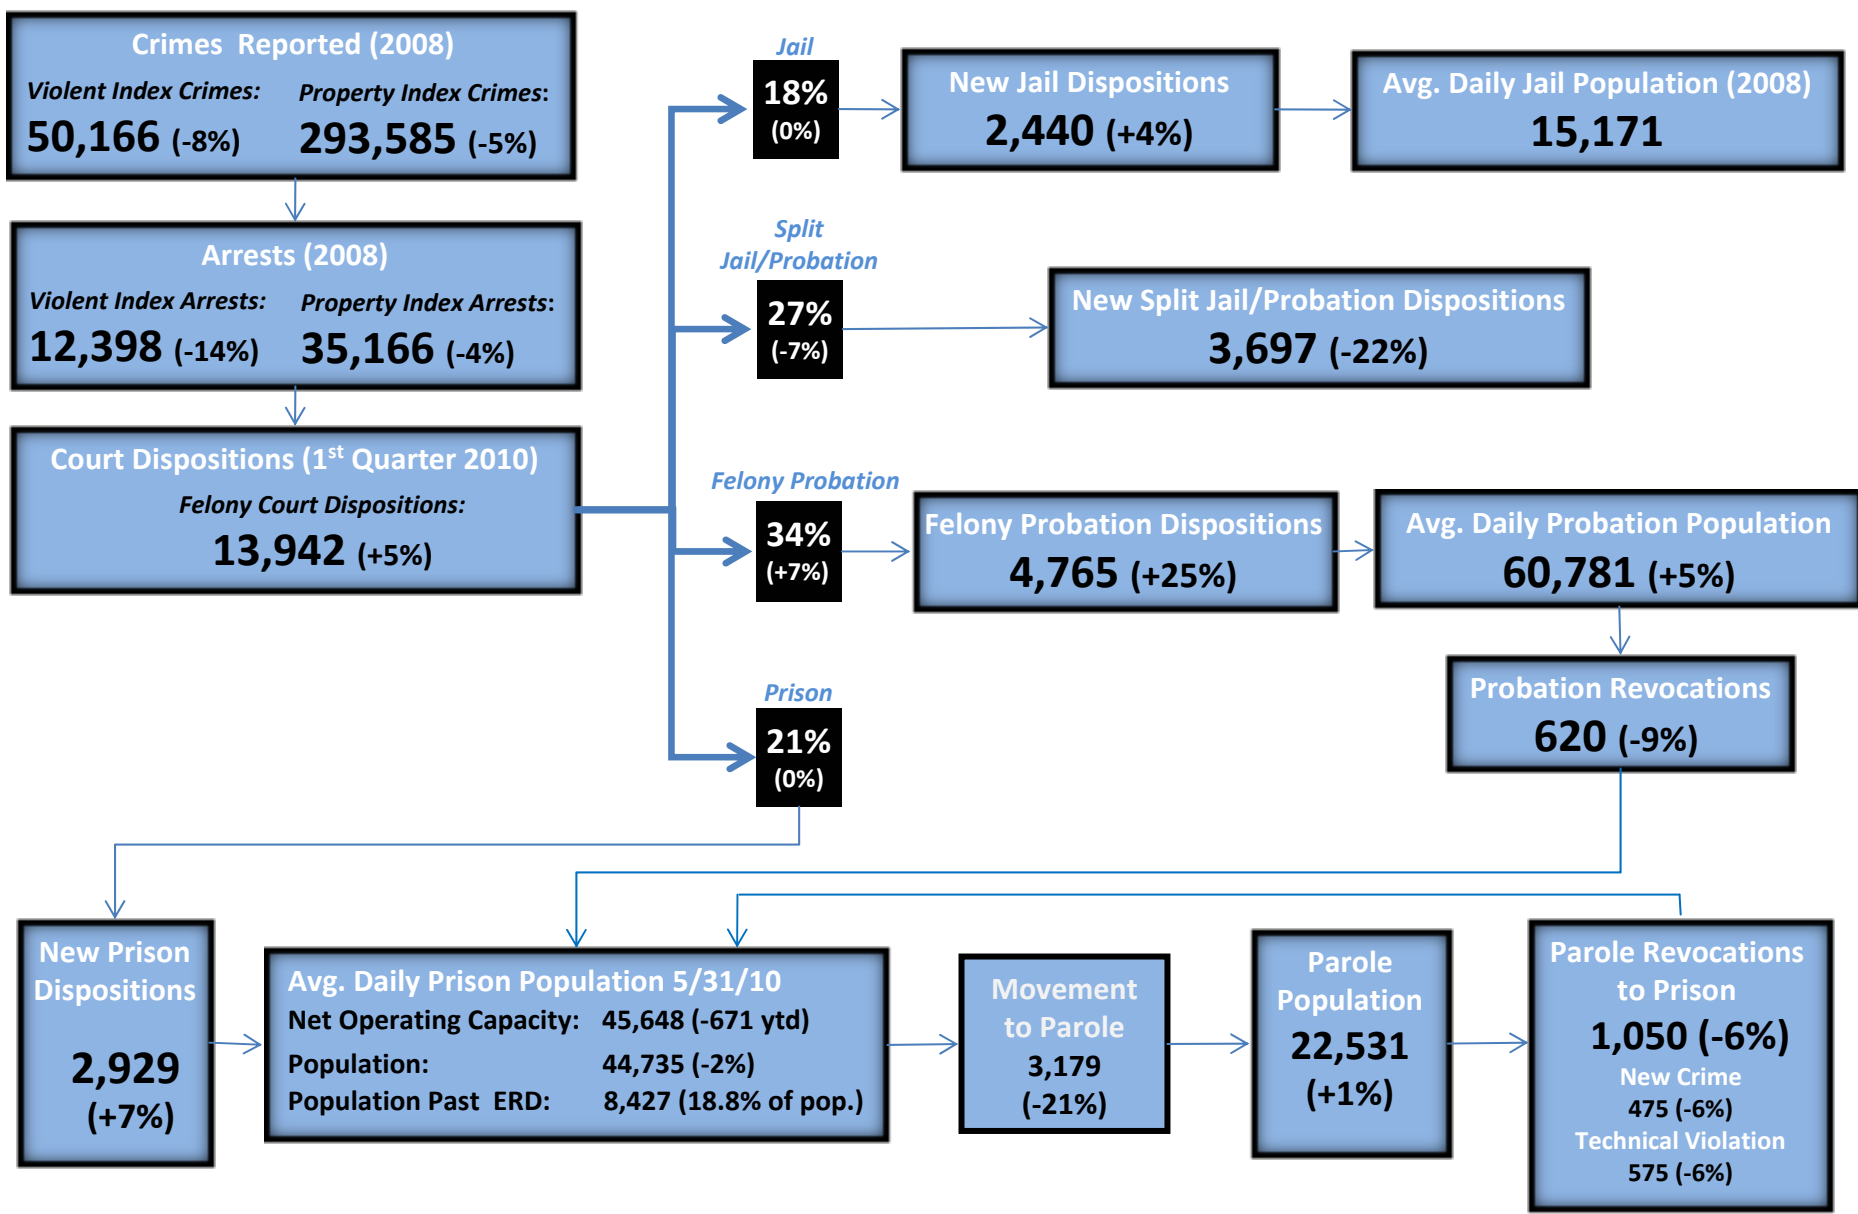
Crimes Reported (2008)
Violent Index Crimes: 50,166 (-8%)
Property Index Crimes: 293,585 (-5%)

Arrests (2008)
Violent Index Arrests: 12,398 (-14%)
Property Index Arrests: 35,166 (-4%)

Court Dispositions (1$^{st}$ Quarter 2010)
Felony Court Dispositions:
13,942 (+5%)

Jail
18%
(0%)

New Jail Dispositions
2,440 (+4%)

Avg. Daily Jail Population (2008)
15,171

Split Jail/Probation
27%
(-7%)

New Split Jail/Probation Dispositions
3,697 (-22%)

Felony Probation
34%
(+7%)

Felony Probation Dispositions
4,765 (+25%)

Avg. Daily Probation Population
60,781 (+5%)

Prison
21%
(0%)

Probation Revocations
620 (-9%)

New Prison Dispositions
2,929
(+7%)

Avg. Daily Prison Population 5/31/10
Net Operating Capacity: 45,648 (-671 ytd)
Population: 44,735 (-2%)
Population Past ERD: 8,427 (18.8% of pop.)

Movement to Parole
3,179
(-21%)

Parole Population
22,531
(+1%)

Parole Revocations to Prison
1,050 (-6%)
New Crime
475 (-6%)
Technical Violation
575 (-6%)